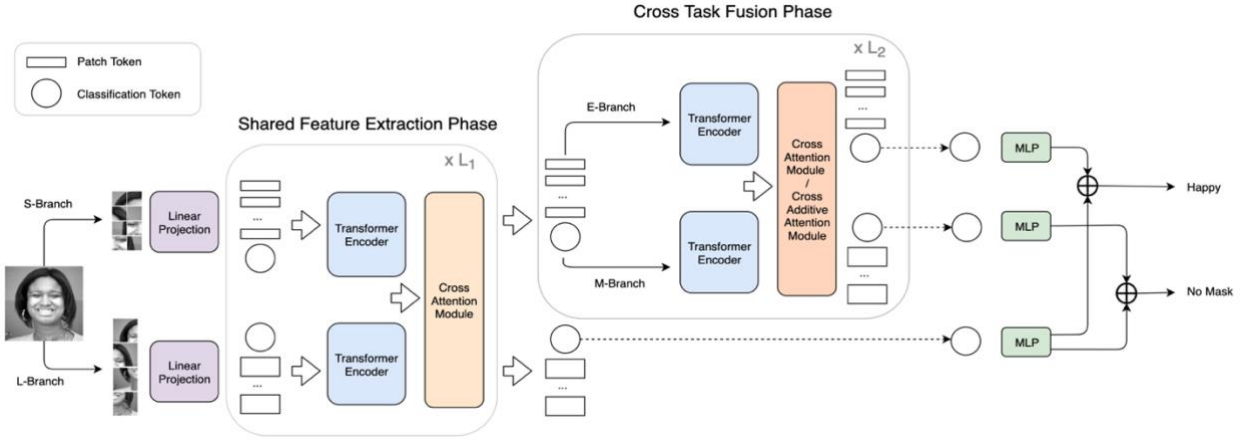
Cross Task Fusion Phase

Patch Token

Classification Token

Shared Feature Extraction Phase

x $L_1$

x $L_2$

S-Branch

L-Branch

Linear Projection

Linear Projection

...

...

Transformer Encoder

Transformer Encoder

Cross Attention Module

E-Branch

M-Branch

...

Transformer Encoder

Transformer Encoder

Cross Attention Module / Cross Additive Attention Module

...

...

...

MLP

MLP

MLP

Happy

No Mask